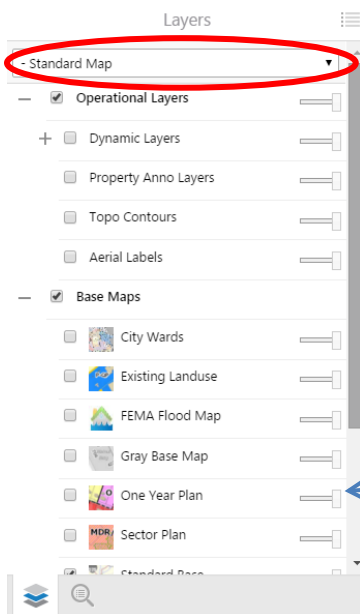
Layers

- Standard Map

Operational Layers

Dynamic Layers

Property Anno Layers

Topo Contours

Aerial Labels

Base Maps

City Wards

Existing Landuse

FEMA Flood Map

Gray Base Map

One Year Plan

MDR

Sector Plan

Standard Base